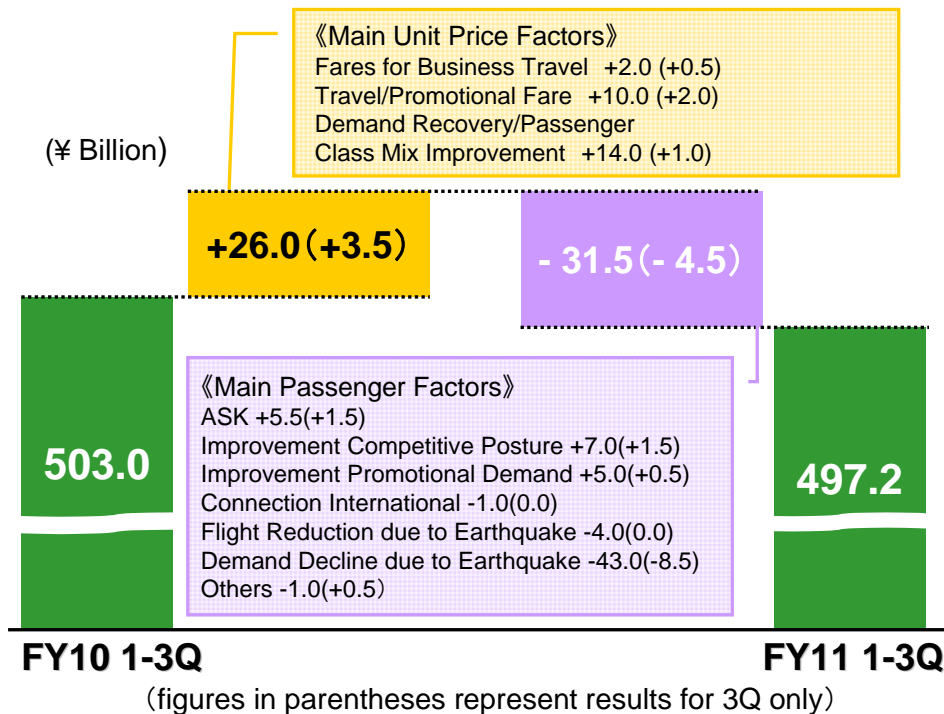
《Main Unit Price Factors》
Fares for Business Travel +2.0 (+0.5)
Travel/Promotional Fare +10.0 (+2.0)
Demand Recovery/Passenger Class Mix Improvement +14.0 (+1.0)

(¥ Billion)

+26.0（+3.5）

- 31.5（- 4.5）

503.0

《Main Passenger Factors》
ASK +5.5(+1.5)
Improvement Competitive Posture +7.0(+1.5)
Improvement Promotional Demand +5.0(+0.5)
Connection International -1.0(0.0)
Flight Reduction due to Earthquake -4.0(0.0)
Demand Decline due to Earthquake -43.0(-8.5)
Others -1.0(+0.5)

497.2

FY10 1-3Q

FY11 1-3Q

（figures in parentheses represent results for 3Q only）